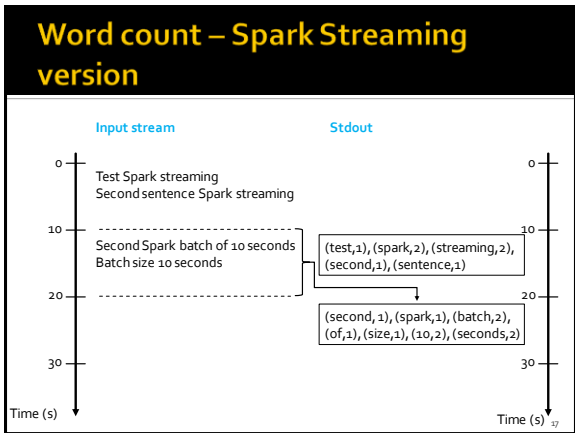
Word count – Spark Streaming version

Input stream

Stdout

0

Test Spark streaming
Second sentence Spark streaming

10

Second Spark batch of 10 seconds
Batch size 10 seconds

(test,1), (spark,2), (streaming,2), (second,1), (sentence,1)

20

(second, 1), (spark,1), (batch,2), (of,1), (size,1), (10,2), (seconds,2)

30

Time (s)

0

10

20

30

Time (s)

17